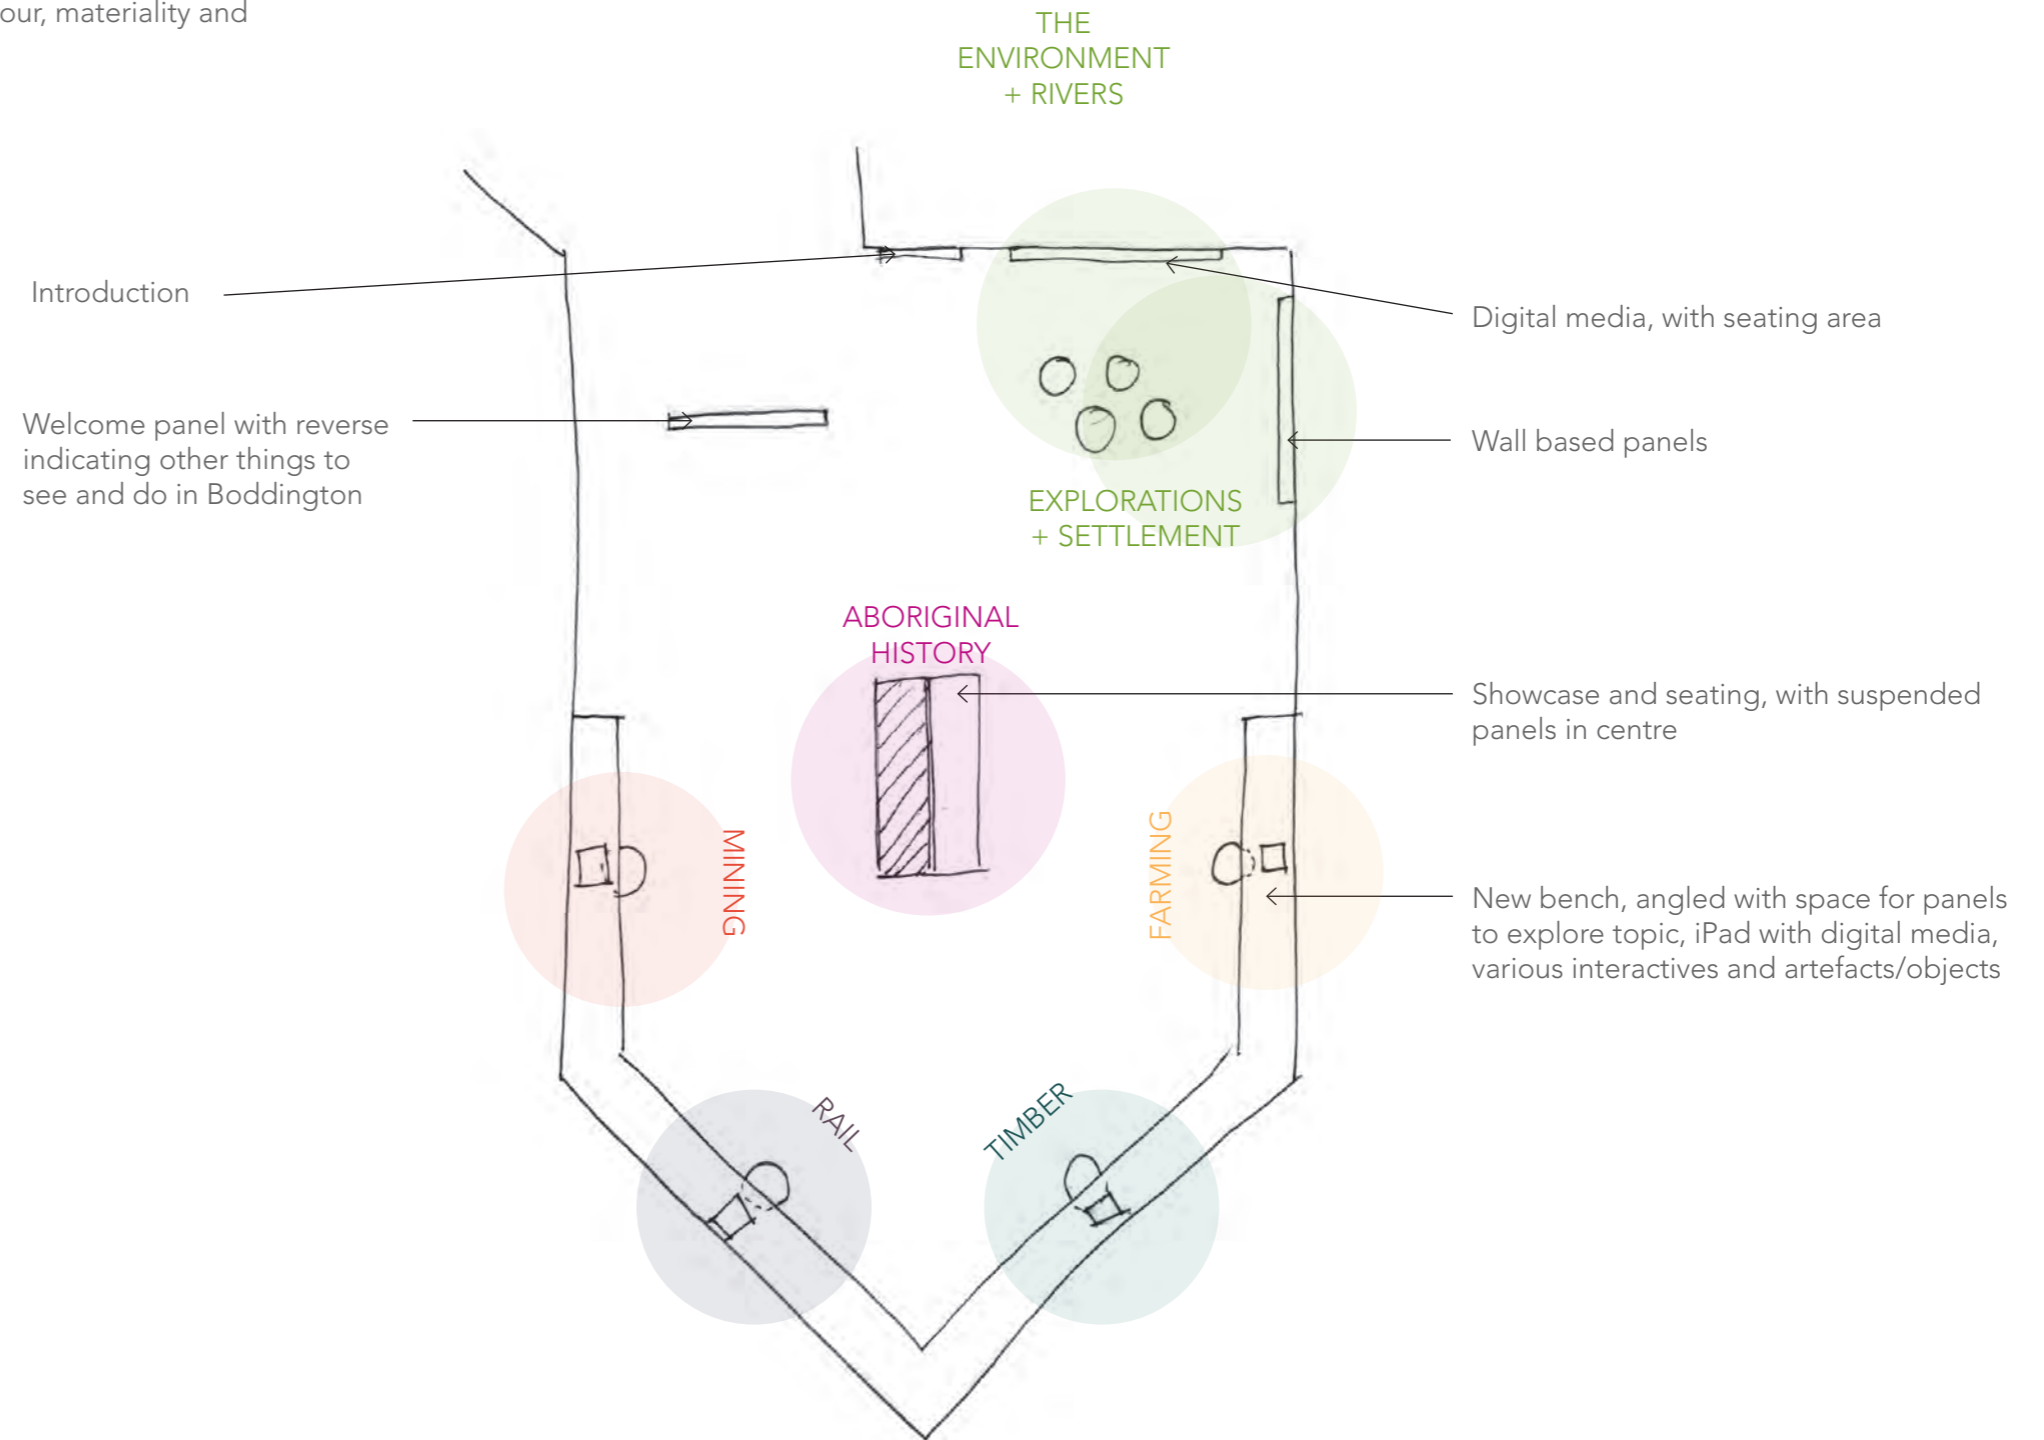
our, materiality and

THE ENVIRONMENT + RIVERS

Introduction

Digital media, with seating area

Welcome panel with reverse indicating other things to see and do in Boddington

Wall based panels

EXPLORATIONS + SETTLEMENT

ABORIGINAL HISTORY

Showcase and seating, with suspended panels in centre

MINING

FARMING

New bench, angled with space for panels to explore topic, iPad with digital media, various interactives and artefacts/objects

RAIL

TIMBER